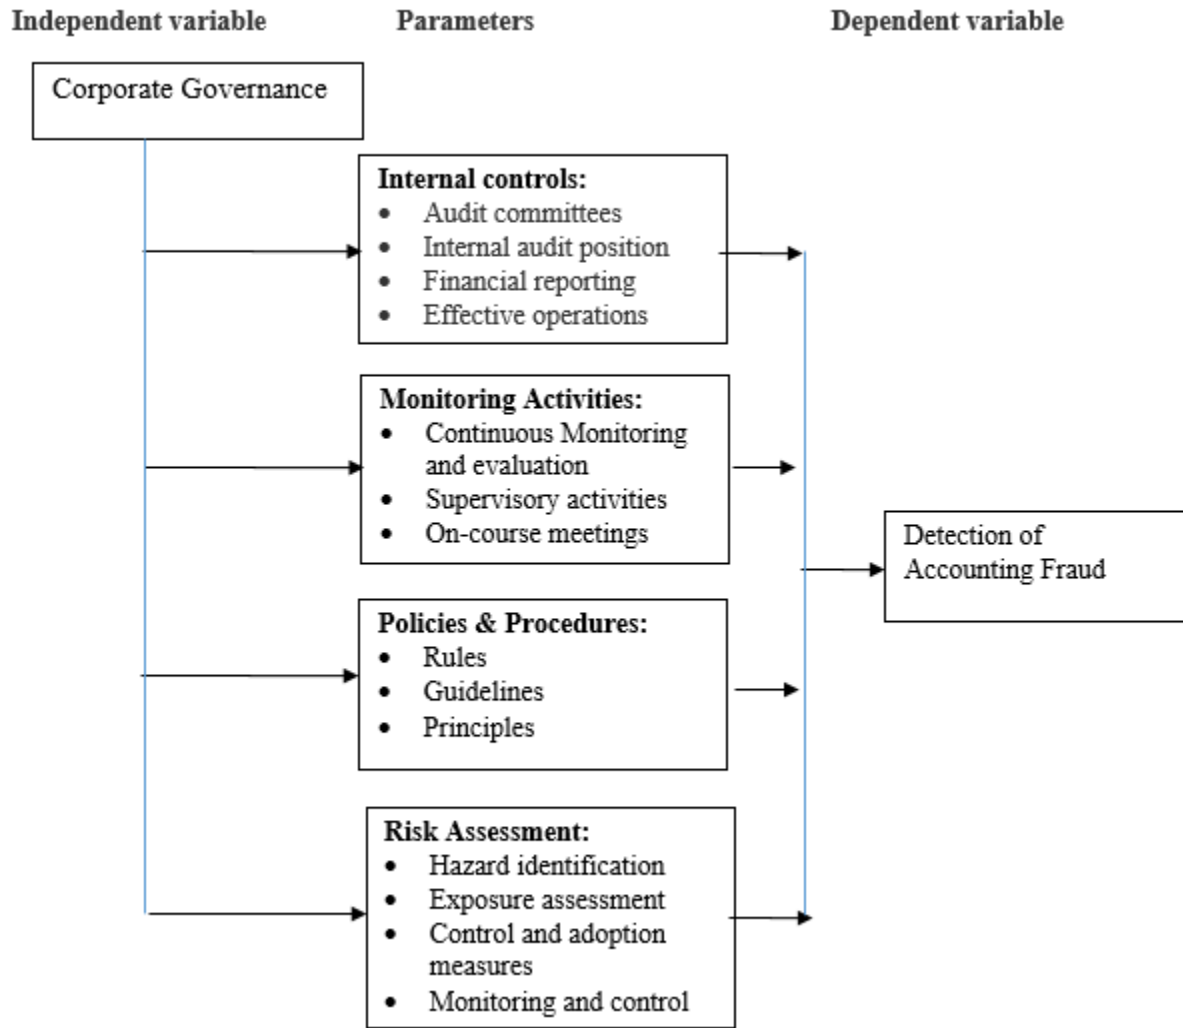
Independent variable

Parameters

Dependent variable

Corporate Governance

**Internal controls:**
- Audit committees
- Internal audit position
- Financial reporting
- Effective operations

**Monitoring Activities:**
- Continuous Monitoring and evaluation
- Supervisory activities
- On-course meetings

**Policies & Procedures:**
- Rules
- Guidelines
- Principles

**Risk Assessment:**
- Hazard identification
- Exposure assessment
- Control and adoption measures
- Monitoring and control

Detection of Accounting Fraud